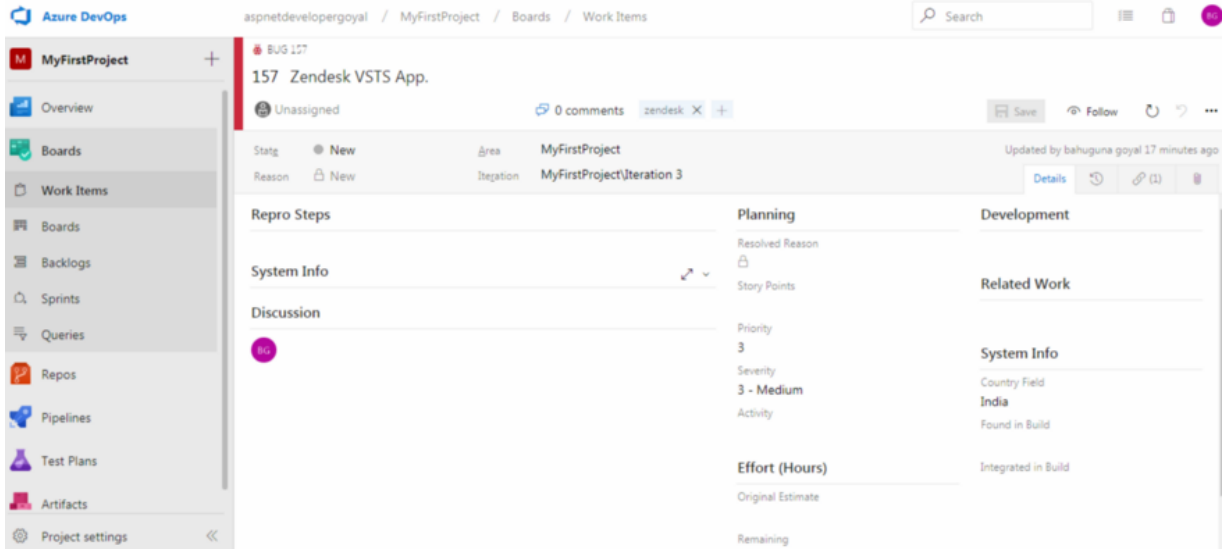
Azure DevOps aspnetdevelopergoyal / MyFirstProject / Boards / Work Items Search BG

M MyFirstProject +

Overview
Boards
Work Items
Boards
Backlogs
Sprints
Queries
Repos
Pipelines
Test Plans
Artifacts
Project settings «

BUG 157
157 Zendesk VSTS App.

Unassigned 0 comments zendesk × + Save Follow

State New Area MyFirstProject
Reason New Iteration MyFirstProject\Iteration 3

Updated by bahuguna goyal 17 minutes ago

Details (1)

Repro Steps

System Info

Discussion

BG

Planning
Resolved Reason
Story Points
Priority
3
Severity
3 - Medium
Activity

Effort (Hours)
Original Estimate
Remaining

Development

Related Work

System Info
Country Field
India
Found in Build
Integrated in Build